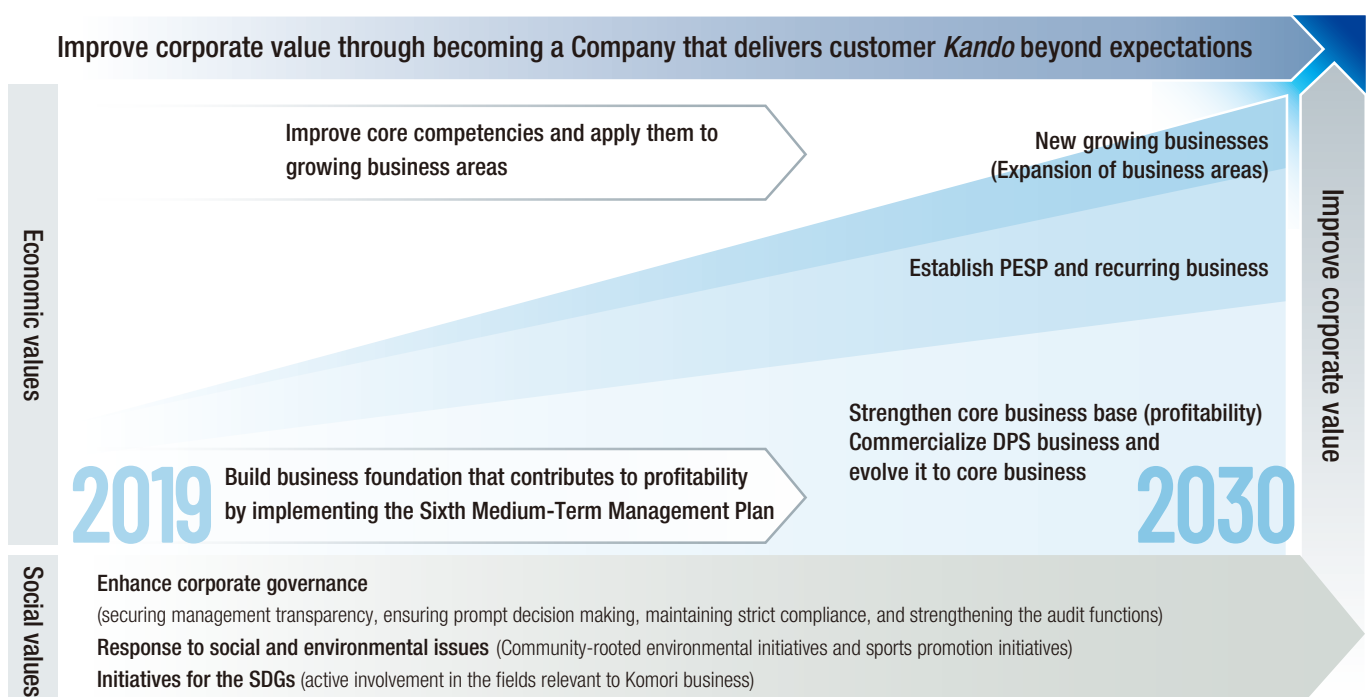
Improve corporate value through becoming a Company that delivers customer *Kando* beyond expectations

Economic values

Improve core competencies and apply them to growing business areas

New growing businesses (Expansion of business areas)

Establish PESP and recurring business

Strengthen core business base (profitability)
Commercialize DPS business and evolve it to core business

2019

Build business foundation that contributes to profitability by implementing the Sixth Medium-Term Management Plan

2030

Improve corporate value

Social values

Enhance corporate governance
(securing management transparency, ensuring prompt decision making, maintaining strict compliance, and strengthening the audit functions)
Response to social and environmental issues (Community-rooted environmental initiatives and sports promotion initiatives)
Initiatives for the SDGs (active involvement in the fields relevant to Komori business)